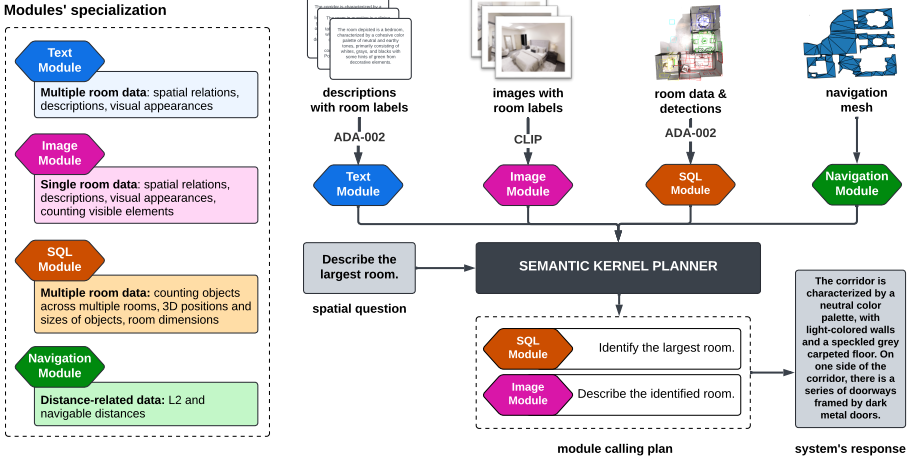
Modules' specialization

Text Module

Multiple room data: spatial relations, descriptions, visual appearances

Image Module

Single room data: spatial relations, descriptions, visual appearances, counting visible elements

SQL Module

Multiple room data: counting objects across multiple rooms, 3D positions and sizes of objects, room dimensions

Navigation Module

Distance-related data: L2 and navigable distances

The room depicted is a bedroom, characterized by a cohesive color palette of neutral and earthy tones, primarily consisting of whites, grays, and blacks with some hints of green from decorative elements.

descriptions with room labels

ADA-002

Text Module

images with room labels

CLIP

Image Module

room data & detections

ADA-002

SQL Module

navigation mesh

Navigation Module

Describe the largest room.

spatial question

SEMANTIC KERNEL PLANNER

SQL Module

Identify the largest room.

Image Module

Describe the identified room.

module calling plan

The corridor is characterized by a neutral color palette, with light-colored walls and a speckled grey carpeted floor. On one side of the corridor, there is a series of doorways framed by dark metal doors.

system's response